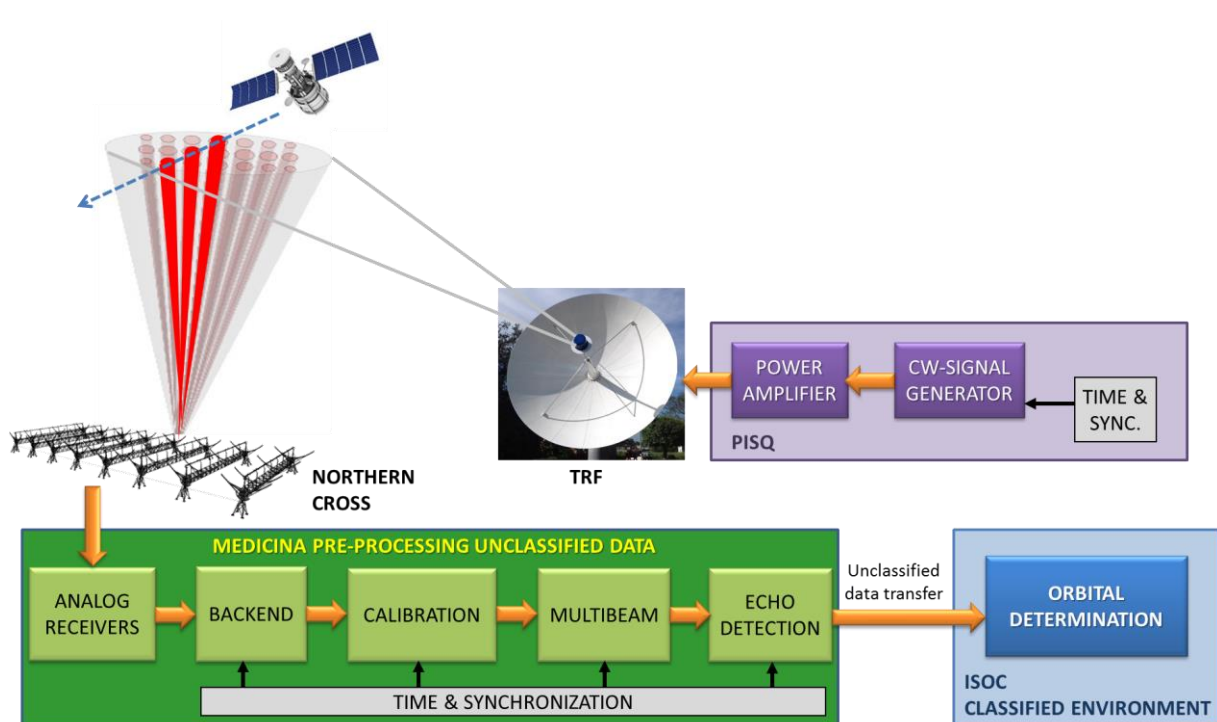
POWER AMPLIFIER

CW-SIGNAL GENERATOR

TIME & SYNC.

PISQ

TRF

NORTHERN CROSS

MEDICINA PRE-PROCESSING UNCLASSIFIED DATA

ANALOG RECEIVERS

BACKEND

CALIBRATION

MULTIBEAM

ECHO DETECTION

Unclassified data transfer

ORBITAL DETERMINATION

TIME & SYNCHRONIZATION

ISOC
CLASSIFIED ENVIRONMENT